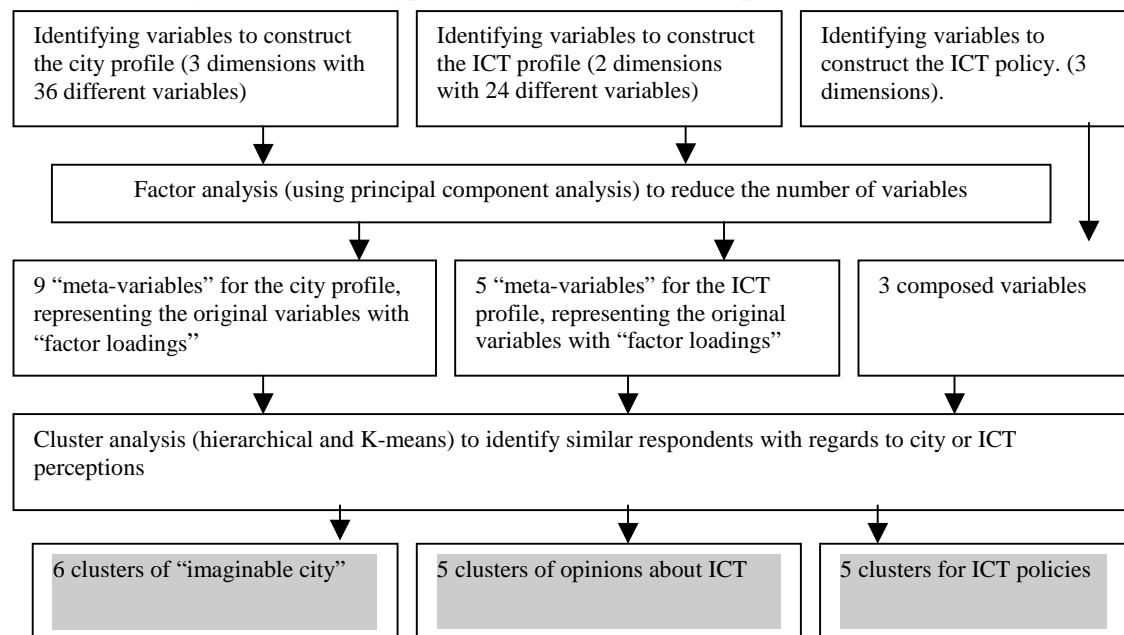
Identifying variables to construct the city profile (3 dimensions with 36 different variables)

Identifying variables to construct the ICT profile (2 dimensions with 24 different variables)

Identifying variables to construct the ICT policy. (3 dimensions).

Factor analysis (using principal component analysis) to reduce the number of variables

9 "meta-variables" for the city profile, representing the original variables with "factor loadings"

5 "meta-variables" for the ICT profile, representing the original variables with "factor loadings"

3 composed variables

Cluster analysis (hierarchical and K-means) to identify similar respondents with regards to city or ICT perceptions

6 clusters of "imaginable city"

5 clusters of opinions about ICT

5 clusters for ICT policies